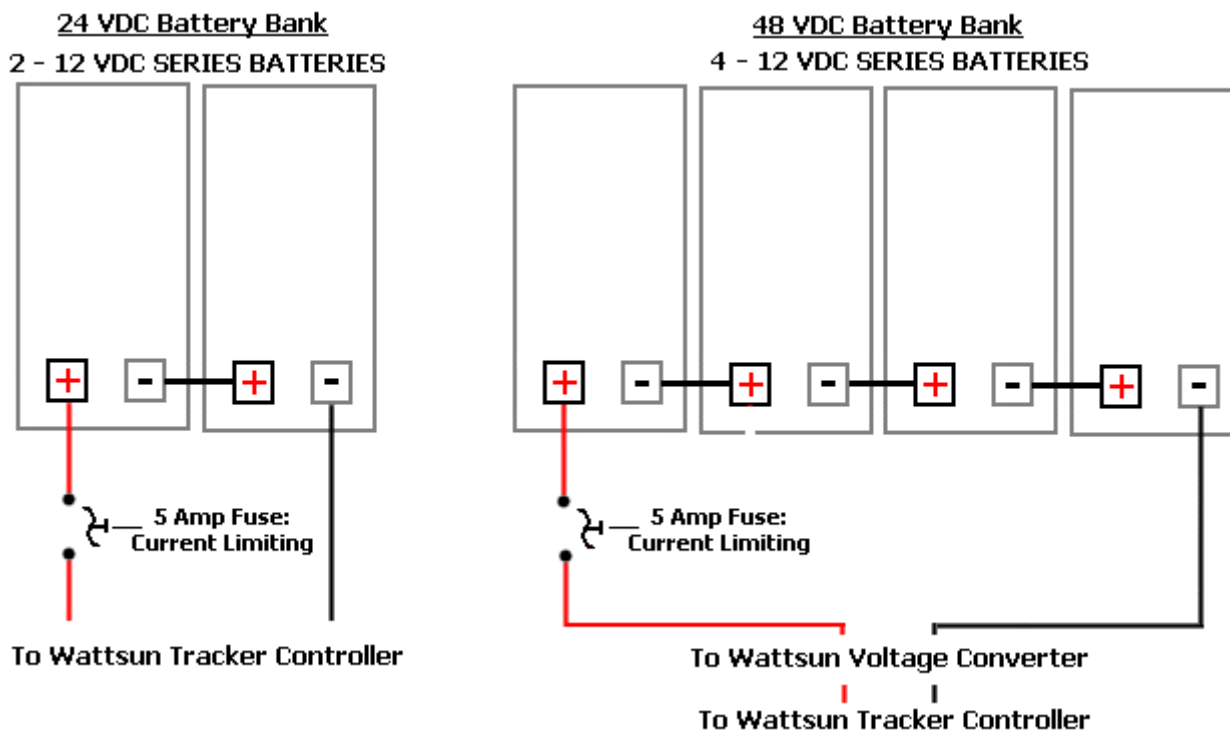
24 VDC Battery Bank
2 - 12 VDC SERIES BATTERIES

+ - + -

5 Amp Fuse: Current Limiting

To Wattsun Tracker Controller

48 VDC Battery Bank
4 - 12 VDC SERIES BATTERIES

+ - + - + - + -

5 Amp Fuse: Current Limiting

To Wattsun Voltage Converter

To Wattsun Tracker Controller